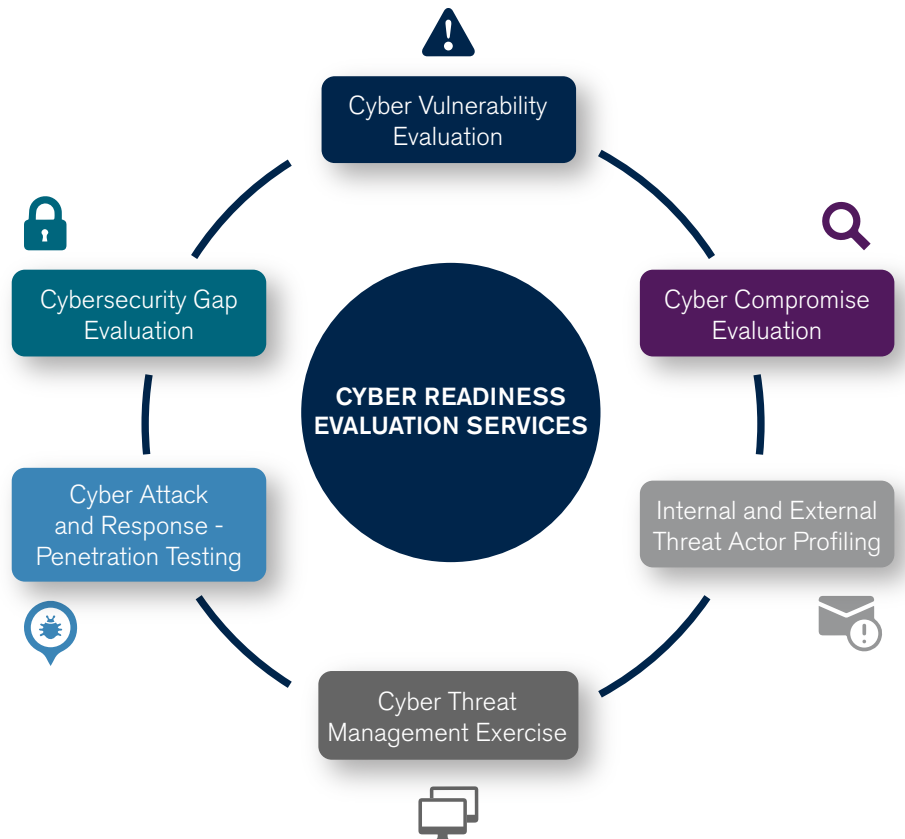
Cyber Vulnerability Evaluation

Cybersecurity Gap Evaluation

CYBER READINESS EVALUATION SERVICES

Cyber Compromise Evaluation

Cyber Attack and Response - Penetration Testing

Internal and External Threat Actor Profiling

Cyber Threat Management Exercise